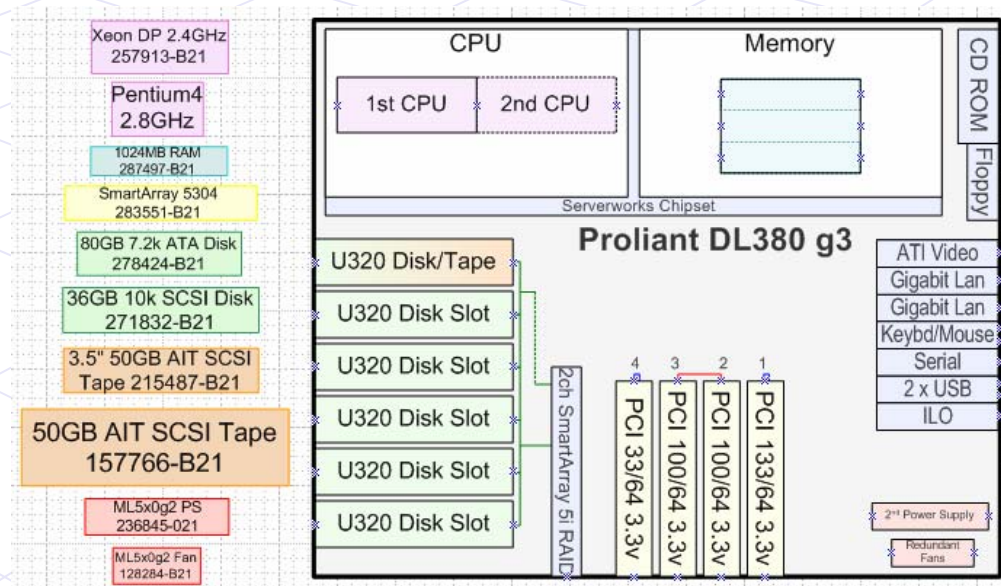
Xeon DP 2.4GHz
257913-B21

Pentium4
2.8GHz

1024MB RAM
287497-B21

SmartArray 5304
283551-B21

80GB 7.2k ATA Disk
278424-B21

36GB 10k SCSI Disk
271832-B21

3.5" 50GB AIT SCSI
Tape 215487-B21

50GB AIT SCSI Tape
157766-B21

ML5x0g2 PS
236845-021

ML5x0g2 Fan
128284-B21

CPU

1st CPU

2nd CPU

Memory

CD ROM

Floppy

Serverworks Chipset

Proliant DL380 g3

U320 Disk/Tape

U320 Disk Slot

U320 Disk Slot

U320 Disk Slot

U320 Disk Slot

U320 Disk Slot

2ch SmartArray 5i RAID

4 3 2 1

PCI 33/64 3.3v

PCI 100/64 3.3v

PCI 100/64 3.3v

PCI 133/64 3.3v

ATI Video

Gigabit Lan

Gigabit Lan

Keybd/Mouse

Serial

2 x USB

ILO

2nd Power Supply

Redundant
Fans